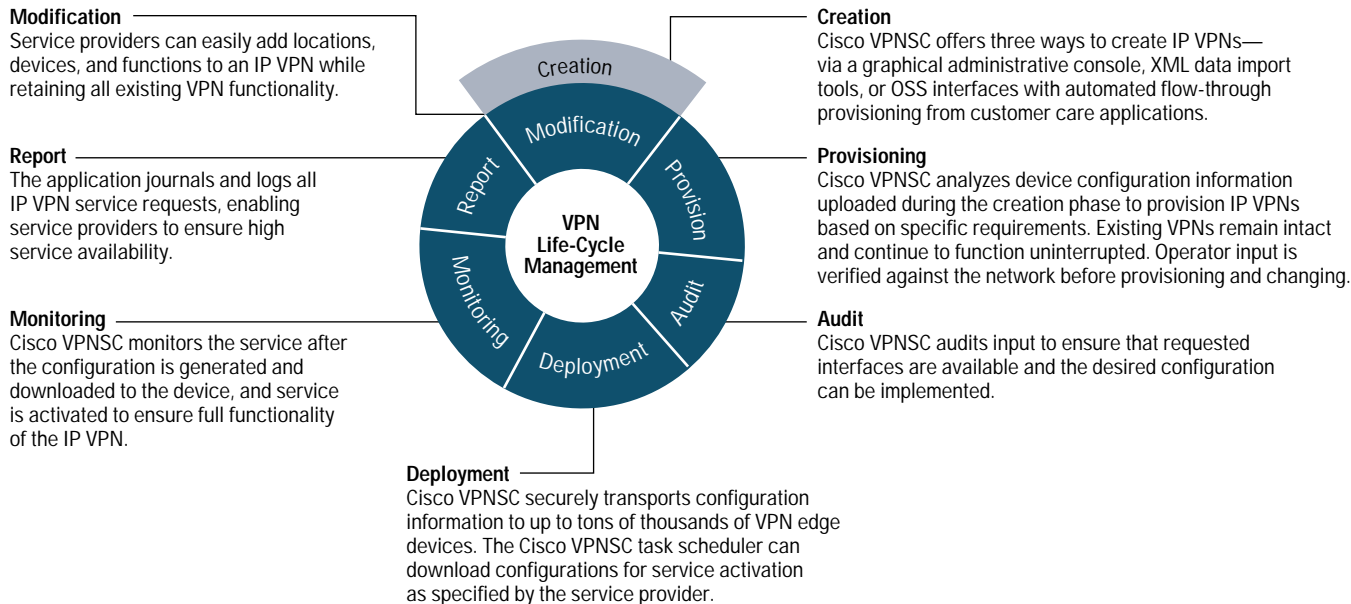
Modification
Service providers can easily add locations, devices, and functions to an IP VPN while retaining all existing VPN functionality.

Creation
Cisco VPNSC offers three ways to create IP VPNs—via a graphical administrative console, XML data import tools, or OSS interfaces with automated flow-through provisioning from customer care applications.

Report
The application journals and logs all IP VPN service requests, enabling service providers to ensure high service availability.

Provisioning
Cisco VPNSC analyzes device configuration information uploaded during the creation phase to provision IP VPNs based on specific requirements. Existing VPNs remain intact and continue to function uninterrupted. Operator input is verified against the network before provisioning and changing.

Creation

Modification

Provision

Report

VPN Life-Cycle Management

Monitoring

Audit

Deployment

Monitoring
Cisco VPNSC monitors the service after the configuration is generated and downloaded to the device, and service is activated to ensure full functionality of the IP VPN.

Audit
Cisco VPNSC audits input to ensure that requested interfaces are available and the desired configuration can be implemented.

Deployment
Cisco VPNSC securely transports configuration information to up to tons of thousands of VPN edge devices. The Cisco VPNSC task scheduler can download configurations for service activation as specified by the service provider.